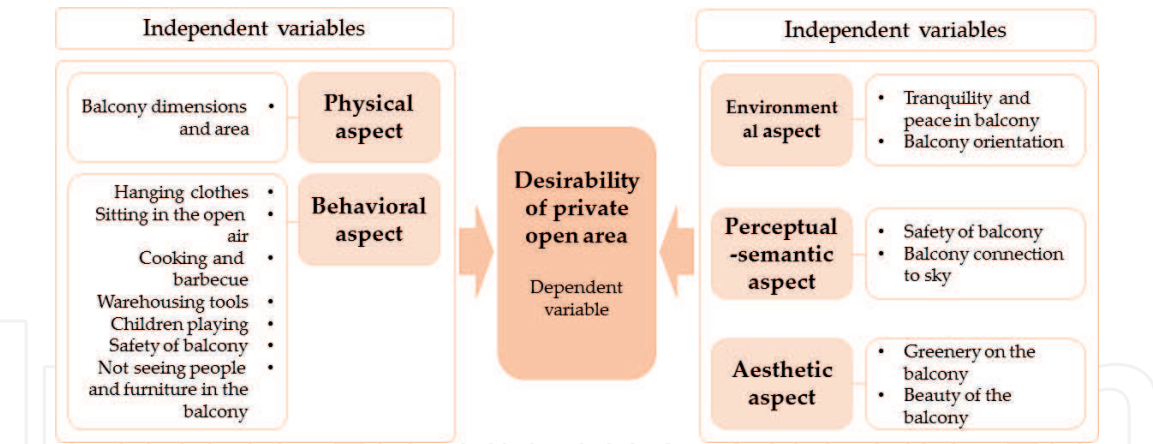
Independent variables

Balcony dimensions and area •

Physical aspect

Hanging clothes •
Sitting in the open air •
Cooking and barbecue •
Warehousing tools •
Children playing •
Safety of balcony •
Not seeing people and furniture in the balcony •

Behavioral aspect

Desirability of private open area

Dependent variable

Independent variables

Environmental aspect

• Tranquility and peace in balcony
• Balcony orientation

Perceptual-semantic aspect

• Safety of balcony
• Balcony connection to sky

Aesthetic aspect

• Greenery on the balcony
• Beauty of the balcony